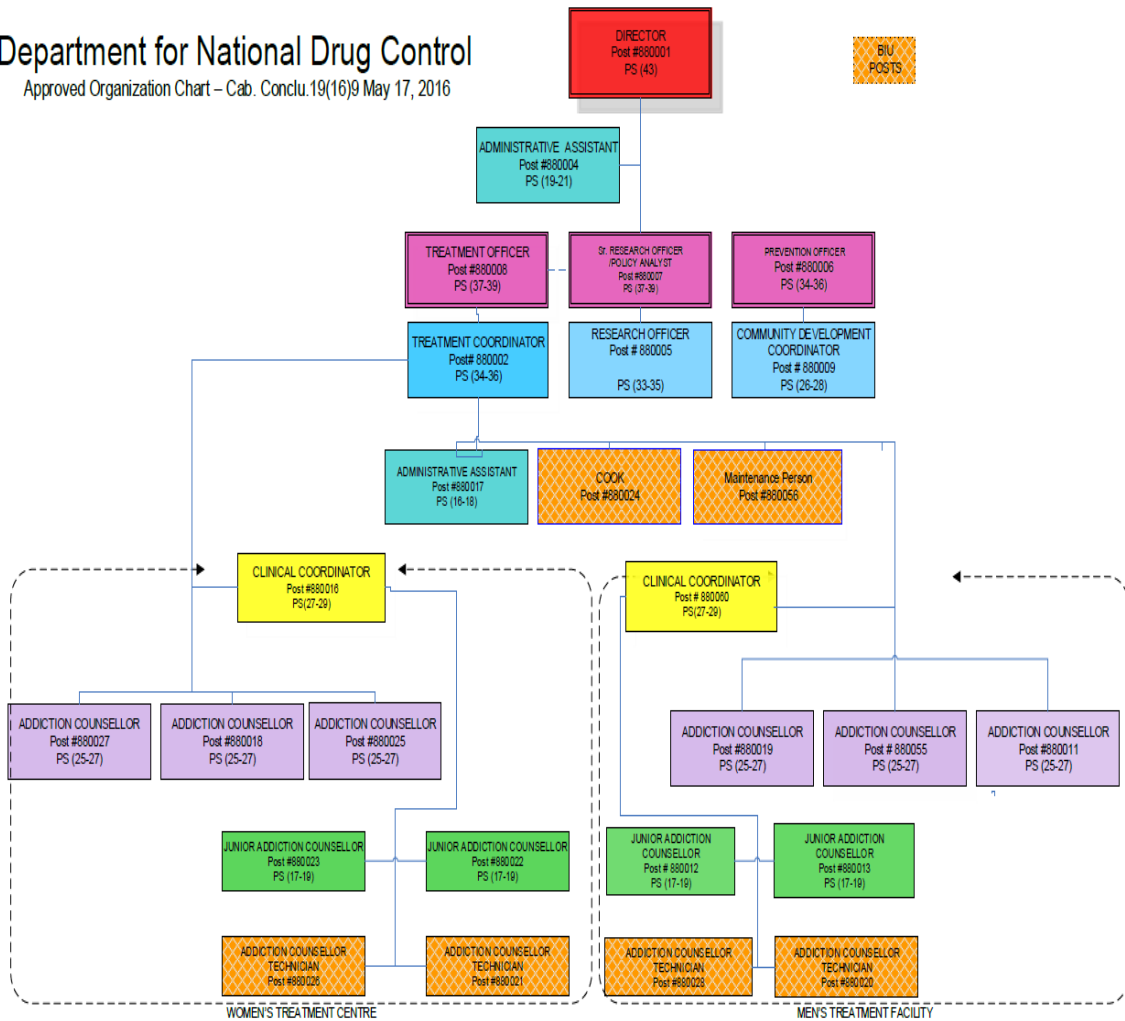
Department for National Drug Control
Approved Organization Chart – Cab. Conclu.19(16)9 May 17, 2016

DIRECTOR
Post #880001
PS (43)

BIU
POSTS

ADMINISTRATIVE ASSISTANT
Post #880004
PS (19-21)

TREATMENT OFFICER
Post #880008
PS (37-39)

Sr. RESEARCH OFFICER /POLICY ANALYST
Post #880007
PS (37-39)

PREVENTION OFFICER
Post #880006
PS (34-36)

TREATMENT COORDINATOR
Post# 880002
PS (34-36)

RESEARCH OFFICER
Post # 880005
PS (33-35)

COMMUNITY DEVELOPMENT COORDINATOR
Post # 880009
PS (26-28)

ADMINISTRATIVE ASSISTANT
Post #880017
PS (16-18)

COOK
Post #880024

Maintenance Person
Post #880056

CLINICAL COORDINATOR
Post #880016
PS(27-29)

CLINICAL COORDINATOR
Post # 880060
PS(27-29)

ADDICTION COUNSELLOR
Post #880027
PS (25-27)

ADDICTION COUNSELLOR
Post #880018
PS (25-27)

ADDICTION COUNSELLOR
Post #880025
PS (25-27)

ADDICTION COUNSELLOR
Post #880019
PS (25-27)

ADDICTION COUNSELLOR
Post # 880055
PS (25-27)

ADDICTION COUNSELLOR
Post #880011
PS (25-27)

JUNIOR ADDICTION COUNSELLOR
Post #880023
PS (17-19)

JUNIOR ADDICTION COUNSELLOR
Post #880022
PS (17-19)

JUNIOR ADDICTION COUNSELLOR
Post #880012
PS (17-19)

JUNIOR ADDICTION COUNSELLOR
Post #880013
PS (17-19)

ADDICTION COUNSELLOR TECHNICIAN
Post #880026

ADDICTION COUNSELLOR TECHNICIAN
Post #880021

ADDICTION COUNSELLOR TECHNICIAN
Post #880028

ADDICTION COUNSELLOR TECHNICIAN
Post #880020

WOMEN'S TREATMENT CENTRE

MEN'S TREATMENT FACILITY